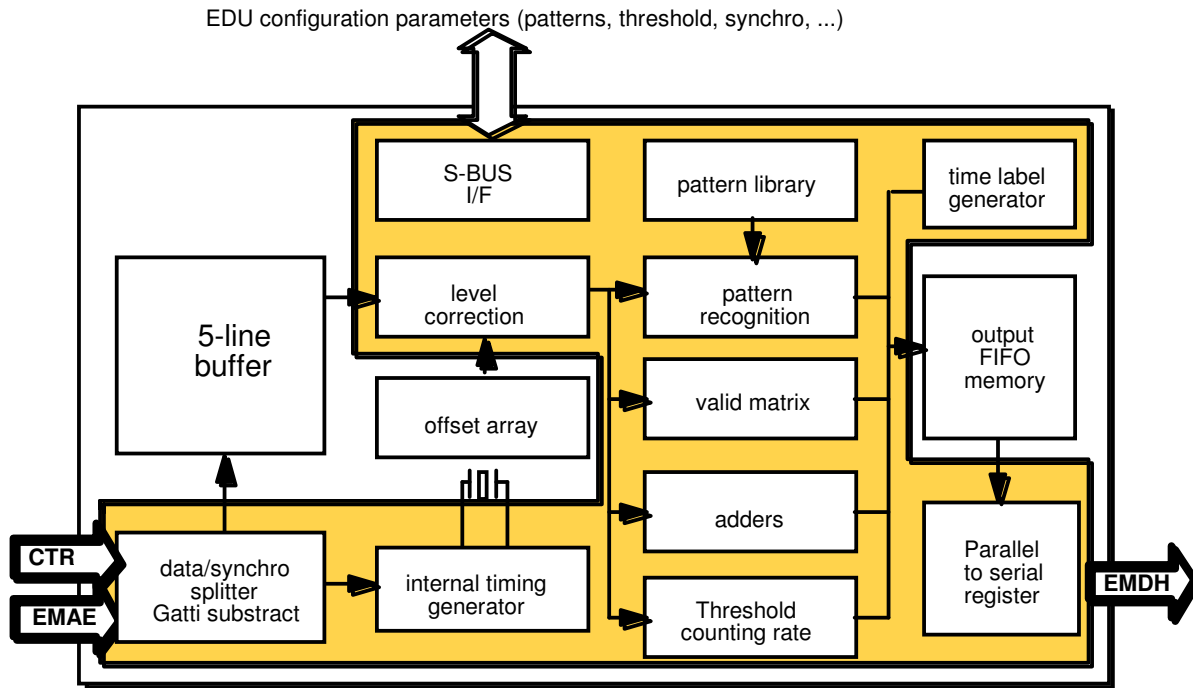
EDU configuration parameters (patterns, threshold, synchro, ...)

S-BUS
I/F

pattern library

time label generator

5-line buffer

level correction

pattern recognition

output FIFO memory

offset array

valid matrix

adders

CTR

EMAE

data/synchro splitter Gatti substract

internal timing generator

Threshold counting rate

Parallel to serial register

EMDH